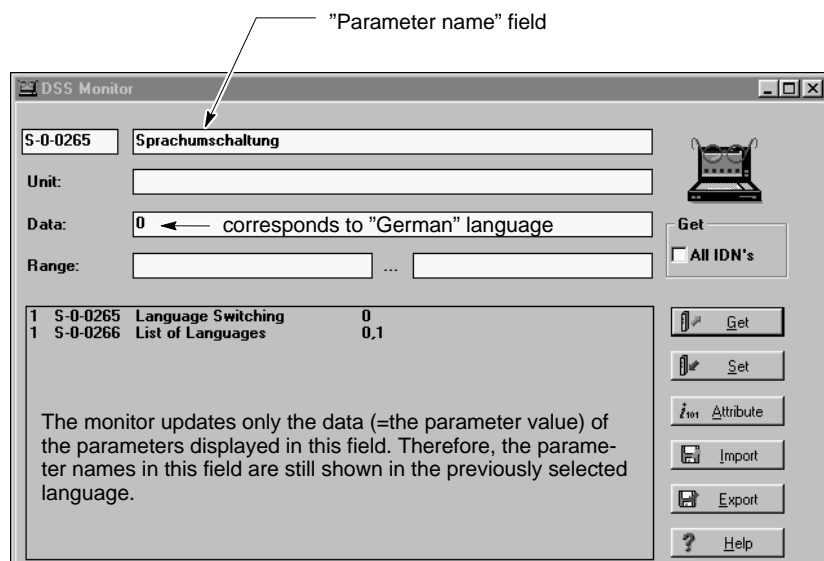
”Parameter name” field

DSS Monitor

S-0-0265 Sprachumschaltung

Unit:

Data: 0 corresponds to ”German” language

Range: ...

Get
All IDN's

| | | | |
|---|---|---|---|
| 1 | S-0-0265 | Language Switching | 0 |
| 1 | S-0-0266 | List of Languages | 0,1 |

The monitor updates only the data (=the parameter value) of the parameters displayed in this field. Therefore, the parameter names in this field are still shown in the previously selected language.

Get
Set
Attribute
Import
Export
Help